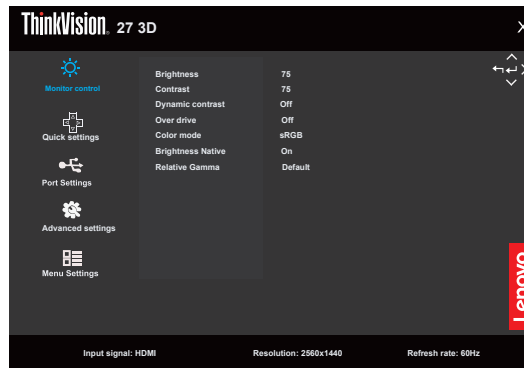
ThinkVision. 27 3D

Monitor control

Quick settings

Port Settings

Advanced settings

Menu Settings

| Brightness | 75 |
|---|---|
| Contrast | 75 |
| Dynamic contrast | Off |
| Over drive | Off |
| Color mode | sRGB |
| Brightness Native | On |
| Relative Gamma | Default |

Lenovo

Input signal: HDMI Resolution: 2560x1440 Refresh rate: 60Hz